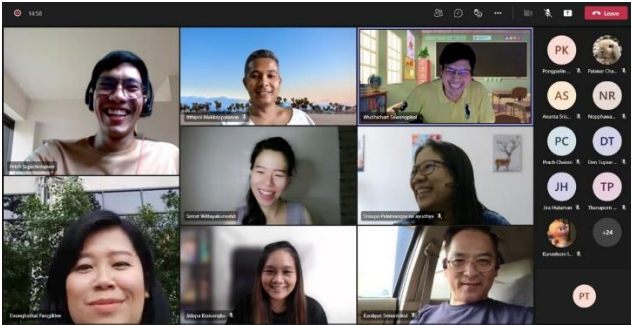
14:50

Leave

PK
Pongpalin Cha...
Pakwar Cha...
AS
Ananta Sris...
NR
Noppharat...
PC
Prach Chawin
DT
Den Tupaw...
JH
Jira Hulaman
TP
Thanapom ...
Kunwikom I...
+24
PT

Witch Sujjathanam
Wiboon Mankompakornrat
Wuttichart Sawangphol
Serrat Wattapakornsakul
Srinaya Pakakornpoo na ayuthaya
Duangkamol Pongpikul
Jidapa Klomsang
Kunapat Simmasuk